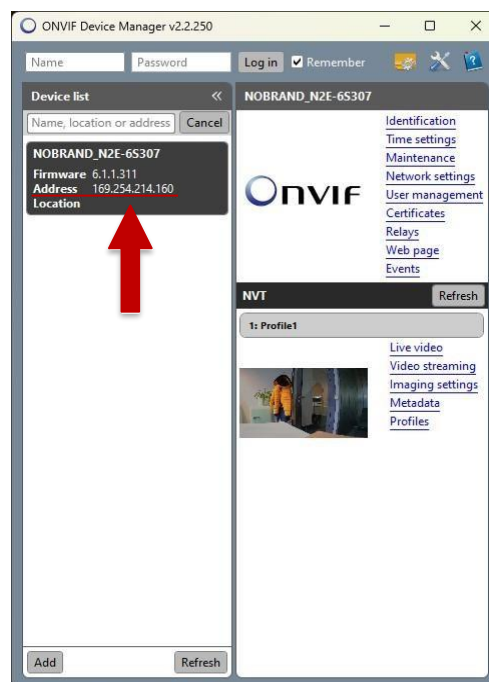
ONVIF Device Manager v2.2.250

Name
Password
Log in
Remember

Device list
«
Name, location or address
Cancel

NOBRAND_N2E-6S307
Firmware 6.1.1.311
Address 169.254.214.160
Location

Add
Refresh

NOBRAND_N2E-6S307

ONVIF

Identification
Time settings
Maintenance
Network settings
User management
Certificates
Relays
Web page
Events

NVT
Refresh

1: Profile1

Live video
Video streaming
Imaging settings
Metadata
Profiles